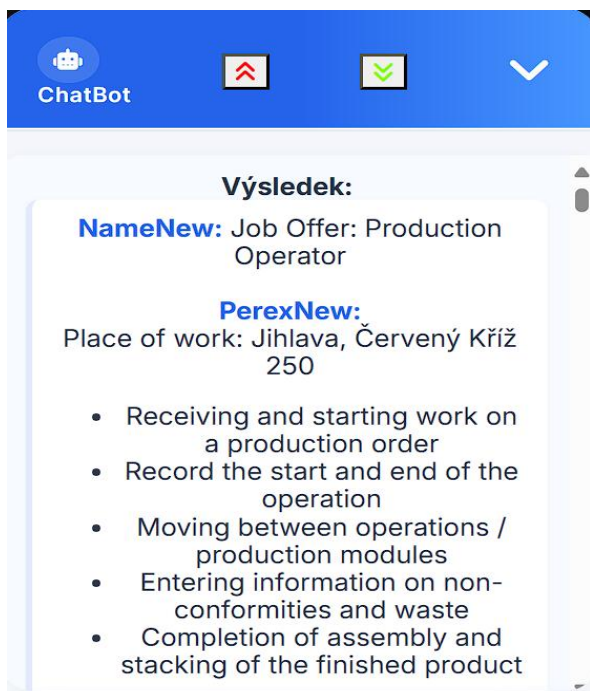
ChatBot

Výsledek:

NameNew: Job Offer: Production Operator

PerexNew:
Place of work: Jihlava, Červený Kříž 250

- Receiving and starting work on a production order
- Record the start and end of the operation
- Moving between operations / production modules
- Entering information on non-conformities and waste
- Completion of assembly and stacking of the finished product